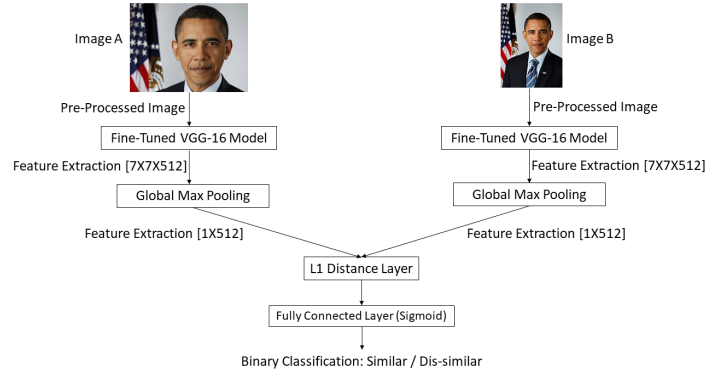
Image A

Image B

Pre-Processed Image

Pre-Processed Image

Fine-Tuned VGG-16 Model

Fine-Tuned VGG-16 Model

Feature Extraction [7X7X512]

Feature Extraction [7X7X512]

Global Max Pooling

Global Max Pooling

Feature Extraction [1X512]

Feature Extraction [1X512]

L1 Distance Layer

Fully Connected Layer (Sigmoid)

Binary Classification: Similar / Dis-similar